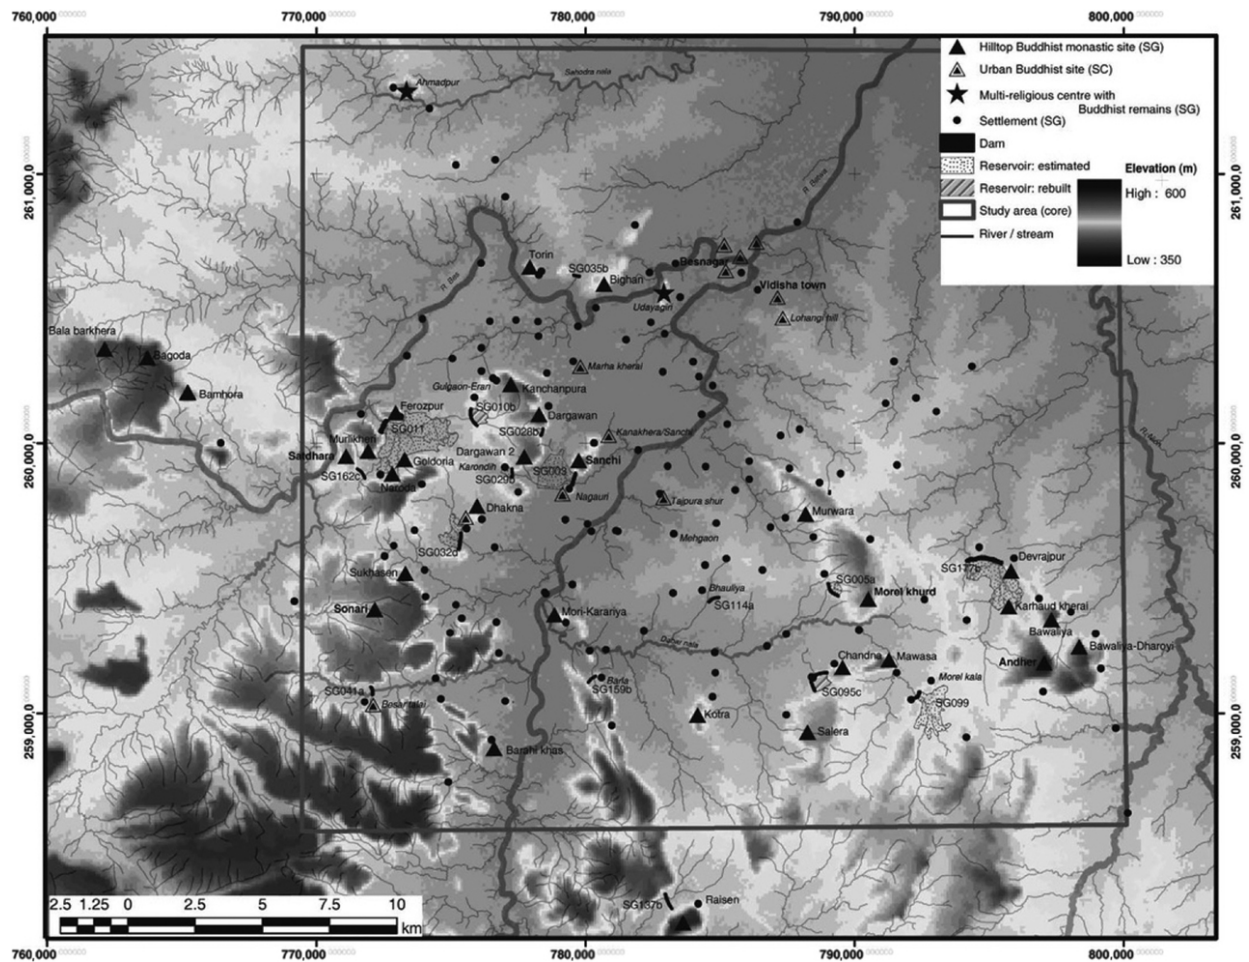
760,000 770,000 780,000 790,000 800,000

Hilltop Buddhist monastic site (SG)
Urban Buddhist site (SC)
Multi-religious centre with Buddhist remains (SG)
Settlement (SG)
Dam
Reservoir: estimated
Reservoir: rebuilt
Study area (core)
River / stream
Elevation (m)
High : 600
Low : 350

261,000.0
260,000.0
259,000.0

Ahmadpur
Sanodra nala
R. Betwa
R. Bes
Torin
SG035b
Bighan
Besnagar
Udayagiri
Vidisha town
Lohangi hill
Bala barkhera
Bagoda
Bamhora
Marha kherai
Gulgaon-Eran
Kanchanpura
SG010b
Dargawan
Ferozpur
SG028b
Murlikheri
SG011
Kanakhera/Sanchi
Dargawan 2
Sadhara
Goldoria
Karondih
Sanchi
SG162c
Narода
SG026
SG008
Nagauri
Tajpura shur
Dhakna
Murwara
Mehgaon
SG032d
Sukhasen
SG005a
SG177b
Devrajpur
Bhauliya
SG114a
Morel khurd
Karhaud kherai
Sonari
Mori-Karariya
Bawaliya
Dabar nala
Bawaliya-Dharoyi
Chandna
Mawasa
Andher
Barla
SG159b
SG095c
Morel kala
SG041a
Besar talai
SG099
Kotra
Salera
Barahi khas
R. Bina
SG187b
Raisen

2.5 1.25 0 2.5 5 7.5 10
km